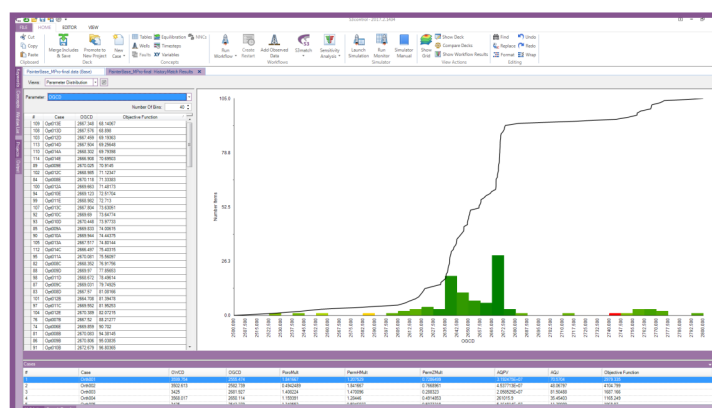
FILE HOME EDITOR VIEW

Cut Copy Paste Clipboard
Merge Includes & Save
Promote to New Project
New Case
Tables Wells Tracers
Equilibration Templates Variables
Concepts
Run Workflow
Create Restart
Add Observed Data
Objective Function
Sensitivity Analysis
Workflows
Launch Simulators
Run Monitor
Simulator Manual
Simulator
Show Grid
Show Deck
Compare Decks
Show Workflow Results
View Actions
Find
Replace
Format
Undo
Redo
Wrap
Editing

Views: Parameter Distribution

Parameter OGCD
Number Of Bins 40

| # | Case | OGCD | Objective Function |
|---|---|---|---|
| 109 | Opt0108 | 2667.348 | 68.14067 |
| 108 | Opt0133 | 2667.576 | 68.886 |
| 103 | Opt0120 | 2667.469 | 69.19063 |
| 113 | Opt0140 | 2667.604 | 69.29648 |
| 110 | Opt014A | 2668.302 | 69.76566 |
| 114 | Opt0146 | 2668.906 | 70.68903 |
| 93 | Opt0096 | 2670.026 | 70.9145 |
| 93 | Opt012C | 2668.906 | 71.12347 |
| 84 | Opt0086 | 2670.118 | 71.33083 |
| 100 | Opt012A | 2669.663 | 71.45173 |
| 94 | Opt0108 | 2669.123 | 72.61704 |
| 99 | Opt0115 | 2668.962 | 72.713 |
| 107 | Opt013C | 2667.804 | 73.63061 |
| 92 | Opt0100 | 2669.69 | 73.64774 |
| 93 | Opt0106 | 2670.448 | 73.97733 |
| 85 | Opt0094 | 2669.833 | 74.06616 |
| 90 | Opt0104 | 2669.944 | 74.44375 |
| 105 | Opt013A | 2667.517 | 74.82144 |
| 112 | Opt014C | 2666.497 | 75.40315 |
| 95 | Opt011A | 2670.061 | 75.66097 |
| 89 | Opt008C | 2668.352 | 76.91756 |
| 86 | Opt0090 | 2668.97 | 77.95653 |
| 88 | Opt011D | 2668.672 | 78.49614 |
| 87 | Opt009C | 2669.031 | 79.74929 |
| 82 | Opt0093 | 2667.97 | 81.09166 |
| 101 | Opt0126 | 2664.706 | 81.39478 |
| 97 | Opt011C | 2669.962 | 81.95253 |
| 104 | Opt0136 | 2670.399 | 82.07315 |
| 78 | Opt0078 | 2667.62 | 89.21277 |
| 74 | Opt0068 | 2669.859 | 90.702 |
| 80 | Opt0088 | 2670.093 | 94.58145 |
| 69 | Opt0056 | 2670.806 | 95.03035 |
| 81 | Opt0089 | 2672.979 | 96.95365 |

100.0
75.0
50.0
25.0
0.0
Number Items
OGCD

Cases

| | Case | OWCD | OGCD | PermMult | PermZMult | PermZMult | AQPV | AQJ | Objective Function |
|---|---|---|---|---|---|---|---|---|---|
| 2 | Orth002 | 3502.613 | 2592.138 | 0.4542489 | 1.547467 | 0.7800961 | 4.573713E+07 | 40.96767 | 4708.789 |
| 3 | Orth003 | 3426 | 2681.927 | 1.459224 | 1.478096 | 0.268323 | 2.959526E+07 | 81.59489 | 1687.199 |
| 4 | Orth004 | 3583.074 | 2682.114 | 1.155591 | 1.28446 | 0.4614853 | 261015.5 | 35.46403 | 1165.249 |